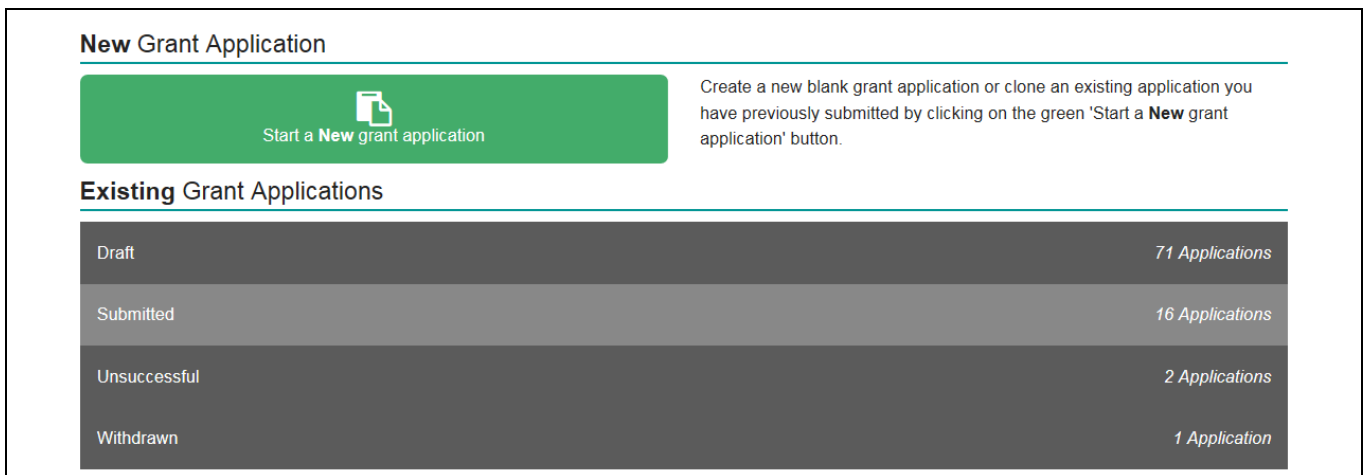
**New** Grant Application

Start a **New** grant application

Create a new blank grant application or clone an existing application you have previously submitted by clicking on the green 'Start a **New** grant application' button.

**Existing** Grant Applications

Draft *71 Applications*

Submitted *16 Applications*

Unsuccessful *2 Applications*

Withdrawn *1 Application*